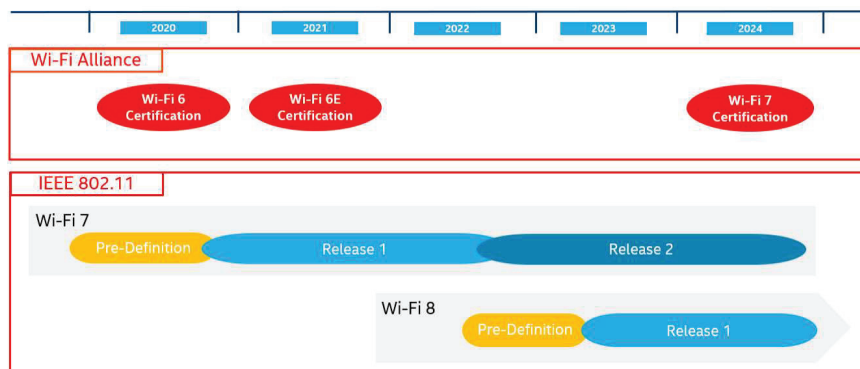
2020
2021
2022
2023
2024

Wi-Fi Alliance

Wi-Fi 6 Certification

Wi-Fi 6E Certification

Wi-Fi 7 Certification

IEEE 802.11

Wi-Fi 7

Pre-Definition

Release 1

Release 2

Wi-Fi 8

Pre-Definition

Release 1